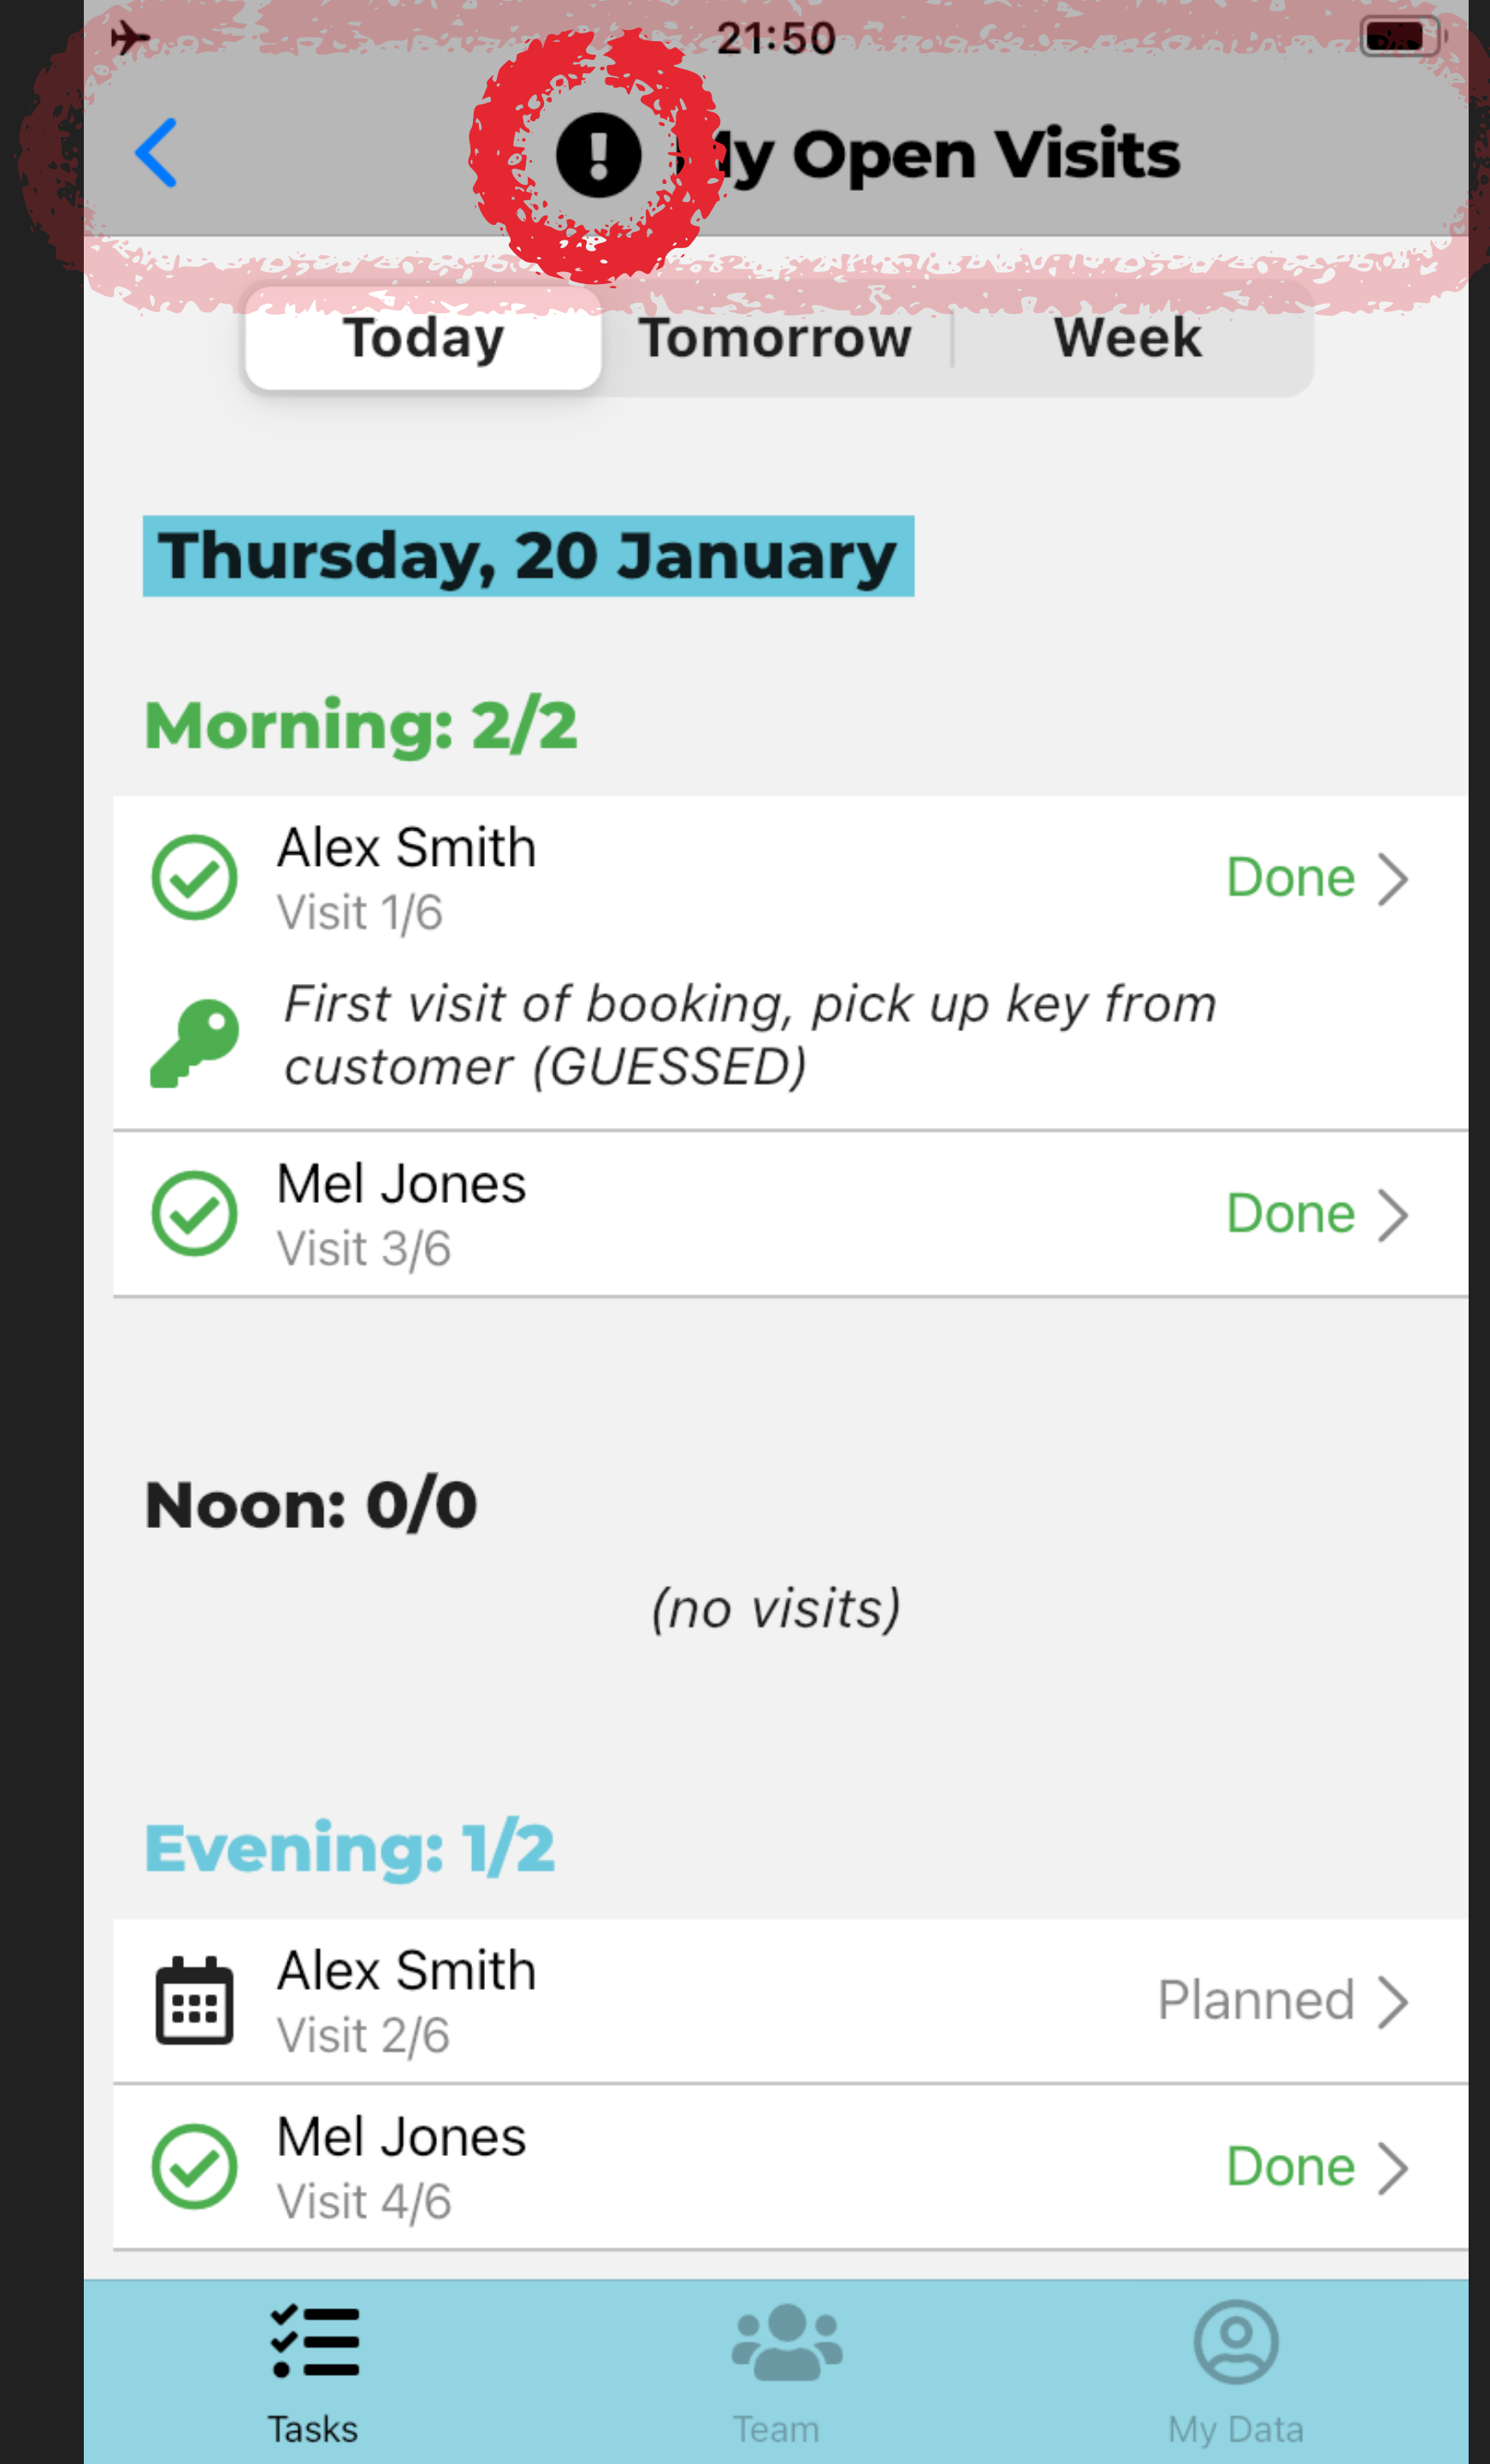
21:50

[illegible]y Open Visits

Today Tomorrow Week

Thursday, 20 January

Morning: 2/2

Alex Smith
Visit 1/6
Done

First visit of booking, pick up key from customer (GUESSED)

Mel Jones
Visit 3/6
Done

Noon: 0/0

(no visits)

Evening: 1/2

Alex Smith
Visit 2/6
Planned

Mel Jones
Visit 4/6
Done

Tasks Team My Data